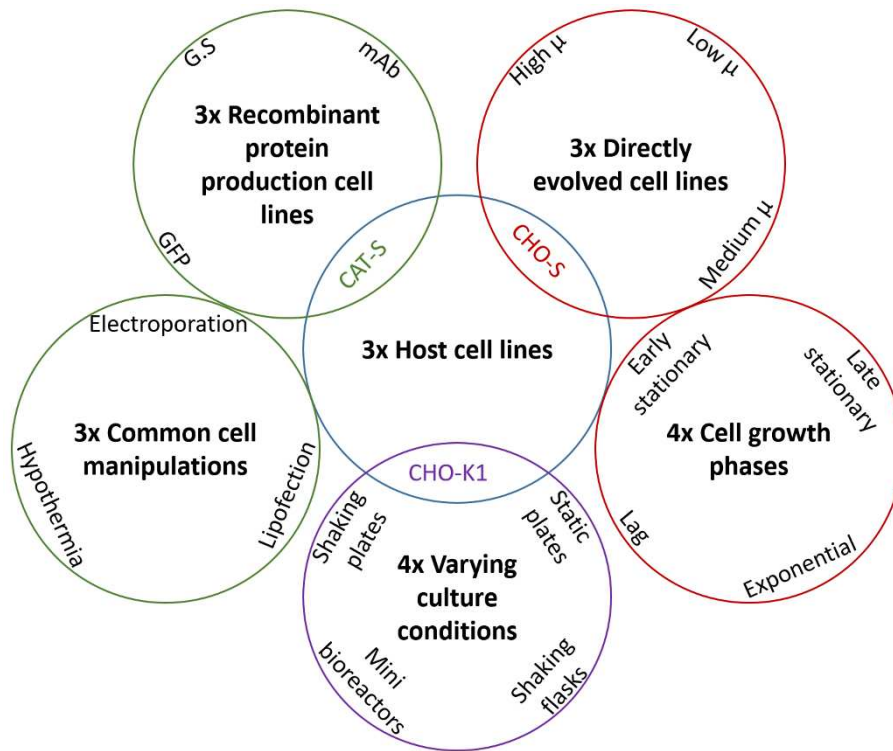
G.S

mAb

3x Recombinant protein production cell lines

GFP

CAT-S

High μ

Low μ

3x Directly evolved cell lines

CHO-S

Medium μ

Electroporation

3x Host cell lines

Early stationary

Late stationary

3x Common cell manipulations

Hypothermia

Lipofection

4x Cell growth phases

Lag

Exponential

CHO-K1

Shaking plates

Static plates

4x Varying culture conditions

Mini bioreactors

Shaking flasks